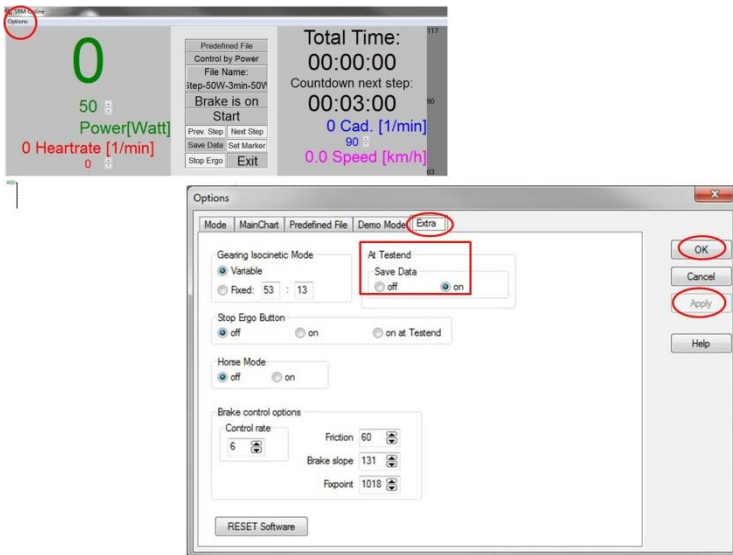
SRM Online
Options

0
50
Power[Watt]
0 Heartrate [1/min]
0

Predefined File
Control by Power
File Name:
Step-50W-3min-50W
Brake is on
Start
Prev. Step
Next Step
Save Data
Set Marker
Stop Ergo
Exit

Total Time:
00:00:00
Countdown next step:
00:03:00
0 Cad. [1/min]
90
0.0 Speed [km/h]

117
90
63
400

Options
Mode
MainChart
Predefined File
Demo Mode
Extra

Gearing Isocinetic Mode
Variable
Fixed: 53 : 13

At Testend
Save Data
off
on

Stop Ergo Button
off
on
on at Testend

Horse Mode
off
on

Brake control options
Control rate
6
Friction 60
Brake slope 131
Fixpoint 1018

RESET Software

OK
Cancel
Apply
Help